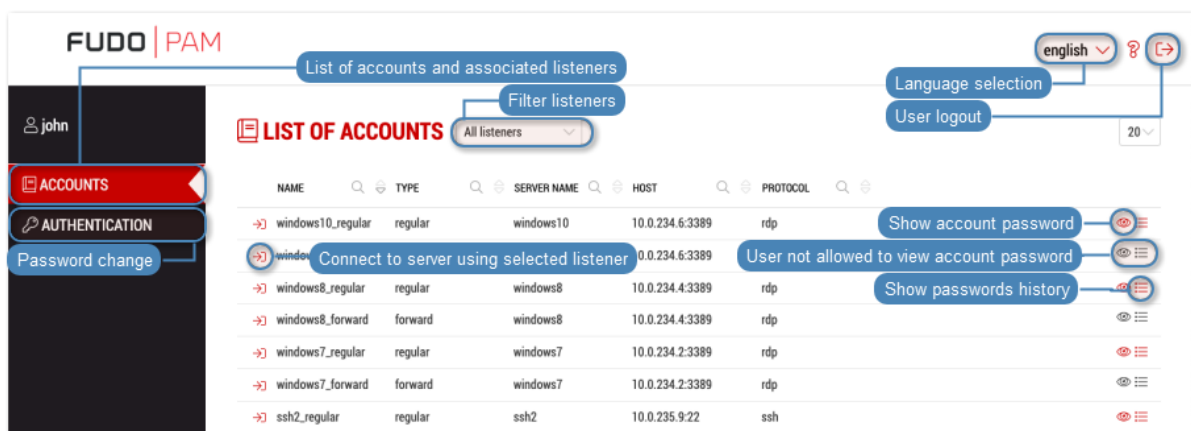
FUDO | PAM

english

List of accounts and associated listeners

Language selection

Filter listeners

User logout

john

LIST OF ACCOUNTS All listeners

20

ACCOUNTS

AUTHENTICATION

Password change

| NAME | TYPE | SERVER NAME | HOST | PROTOCOL |
|---|---|---|---|---|
| windows10_regular | regular | windows10 | 10.0.234.6:3389 | rdp |
| windo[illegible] | | | 0.0.234.6:3389 | |
| windows8_regular | regular | windows8 | 10.0.234.4:3389 | rdp |
| windows8_forward | forward | windows8 | 10.0.234.4:3389 | rdp |
| windows7_regular | regular | windows7 | 10.0.234.2:3389 | rdp |
| windows7_forward | forward | windows7 | 10.0.234.2:3389 | rdp |
| ssh2_regular | regular | ssh2 | 10.0.235.9:22 | ssh |

Show account password

Connect to server using selected listener

User not allowed to view account password

Show passwords history